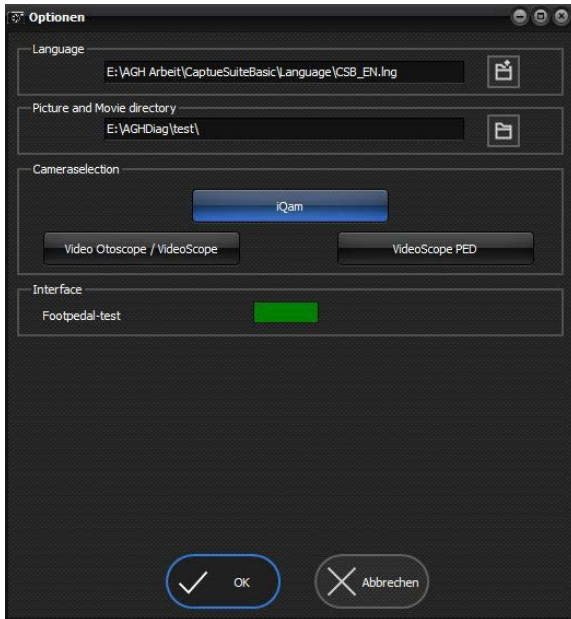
Optionen

Language

E:\AGH Arbeit\CaptueSuiteBasic\Language\CSB_EN.lng

Picture and Movie directory

E:\AGHDiag\test\

Cameraselection

iQam

Video Otoscope / VideoScope

VideoScope PED

Interface

Footpedal-test

OK

Abbrechen